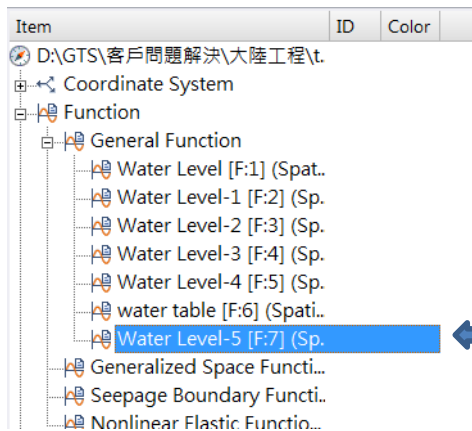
| Item | ID | Color |
|---|---|---|

D:\GTS\客戶問題解決\大陸工程\t.
Coordinate System
Function
General Function
Water Level [F:1] (Spat..
Water Level-1 [F:2] (Sp..
Water Level-2 [F:3] (Sp..
Water Level-3 [F:4] (Sp..
Water Level-4 [F:5] (Sp..
water table [F:6] (Spati..
Water Level-5 [F:7] (Sp.
Generalized Space Functi..
Seepage Boundary Functi..
Nonlinear Elastic Functio..